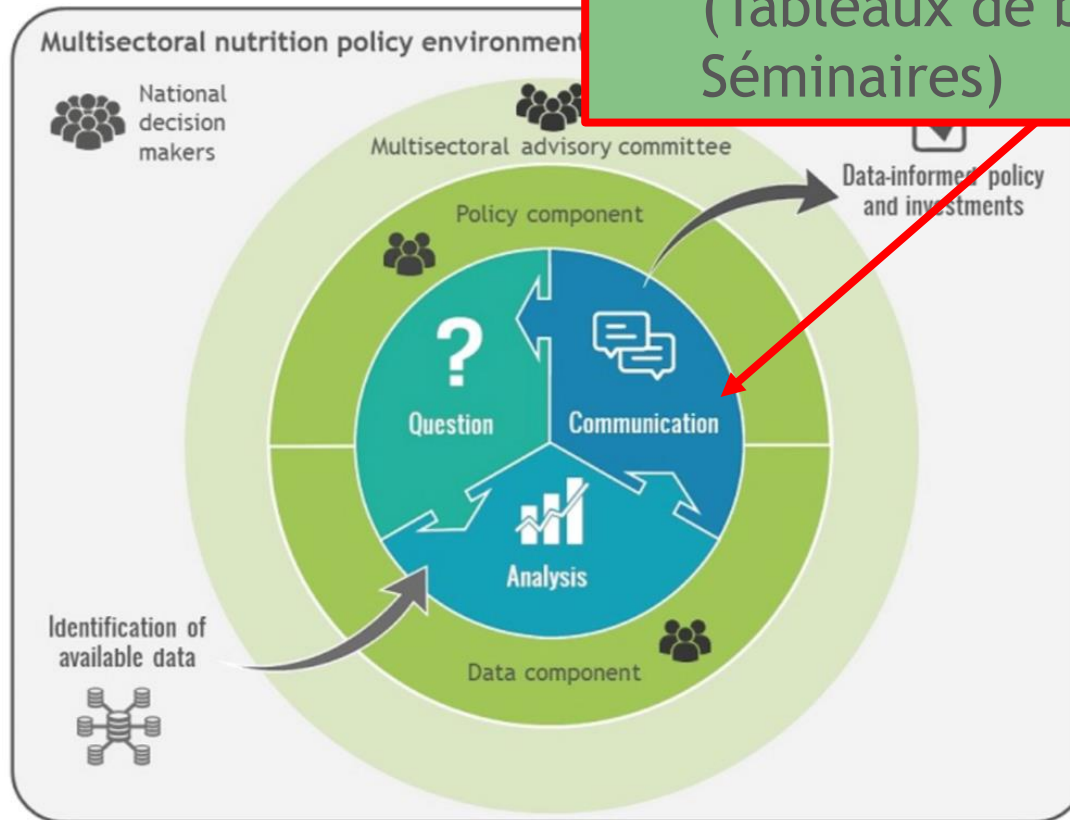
(Tableaux de b
Séminaires)

Multisectoral nutrition policy environment

National decision makers

Multisectoral advisory committee

Data-informed policy and investments

Policy component

Question

Communication

Analysis

Identification of available data

Data component